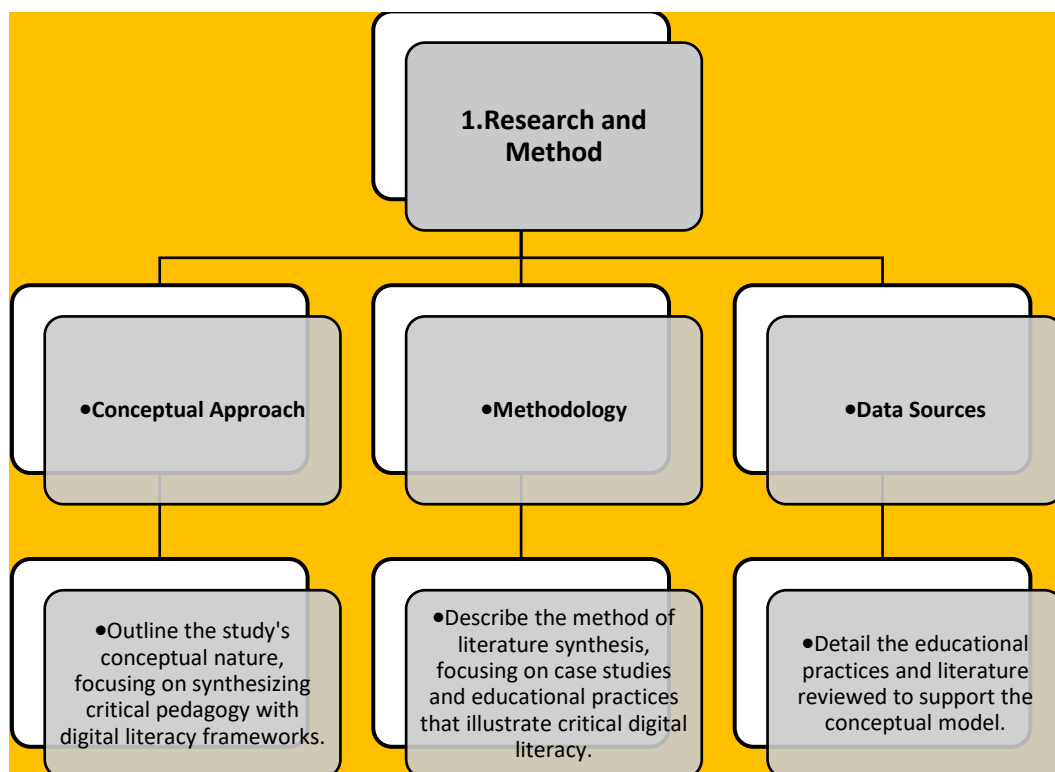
1.Research and Method

•Conceptual Approach

•Methodology

•Data Sources

•Outline the study's conceptual nature, focusing on synthesizing critical pedagogy with digital literacy frameworks.

•Describe the method of literature synthesis, focusing on case studies and educational practices that illustrate critical digital literacy.

•Detail the educational practices and literature reviewed to support the conceptual model.